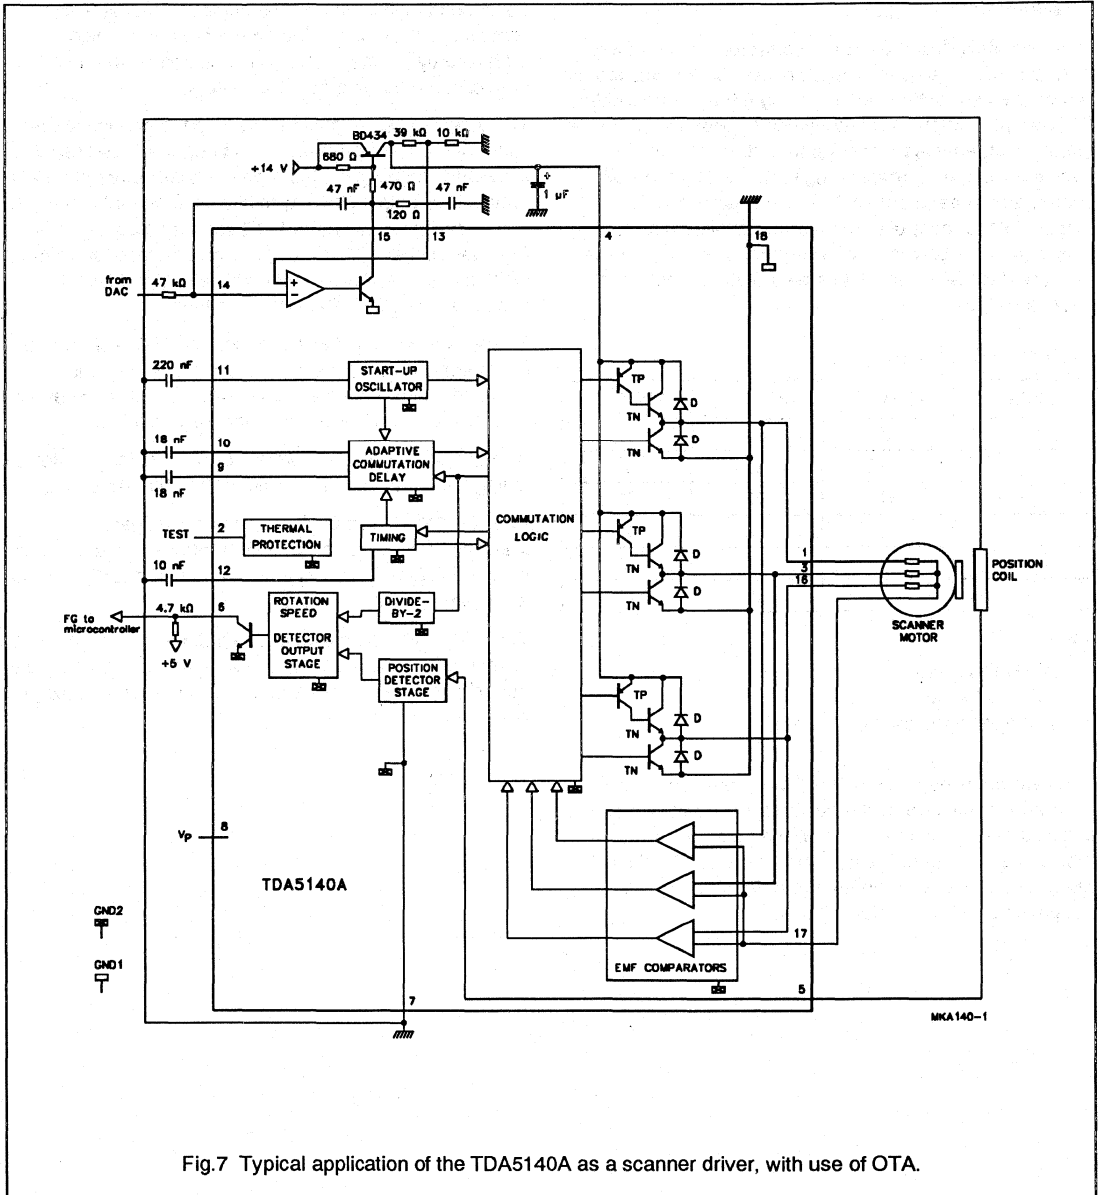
BD434
39 kΩ
10 kΩ
680 Ω
+14 V
470 Ω
47 nF
47 nF
120 Ω
1 μF
15
13
4
18
from DAC
47 kΩ
14
+
−
220 nF
11
START-UP OSCILLATOR
COMMUTATION LOGIC
TP
TN
D
TN
D
18 nF
10
ADAPTIVE COMMUTATION DELAY
9
18 nF
TEST
2
THERMAL PROTECTION
TIMING
TP
TN
D
10 nF
12
1
3
16
POSITION COIL
FG to microcontroller
4.7 kΩ
6
ROTATION SPEED DETECTOR OUTPUT STAGE
DIVIDE-BY-2
TN
D
SCANNER MOTOR
+5 V
POSITION DETECTOR STAGE
TP
TN
D
TN
D
$V_P$
8
TDA5140A
GND2
GND1
17
EMF COMPARATORS
5
7
MKA140-1

Fig.7 Typical application of the TDA5140A as a scanner driver, with use of OTA.